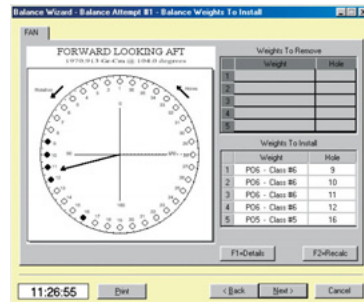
Balance Wizard - Balance Attempt #1 - Balance Weights To Install

FAN

FORWARD LOOKING AFT

1970.913 Gr-Cm @ 194.0 degrees

Rotation

Weights To Remove

| | Weight | Hole |
|---|---|---|
| 1 | | |
| 2 | | |
| 3 | | |
| 4 | | |
| 5 | | |

Weights To Install

| | Weight | Hole |
|---|---|---|
| 1 | P06 - Class #6 | 9 |
| 2 | P06 - Class #6 | 10 |
| 3 | P06 - Class #6 | 11 |
| 4 | P06 - Class #6 | 12 |
| 5 | P05 - Class #5 | 16 |

F1=Details

F2=Recalc

11:26:55

Print

< Back

Next >

Cancel